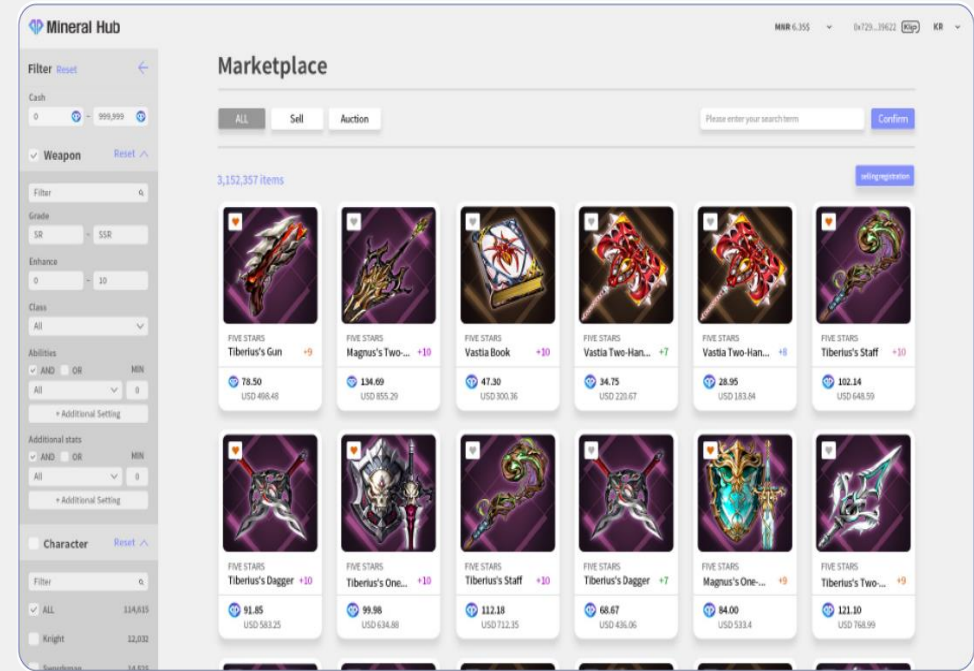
Mineral Hub

MNR 6.35$ 0x729...39622 Klip KR

Filter Reset

Cash

0 - 999,999

Weapon Reset

Filter

Grade

SR - SSR

Enhance

0 - 10

Class

All

Abilities

AND OR MIN

All 0

+ Additional Setting

Additional stats

AND OR MIN

All 0

+ Additional Setting

Character Reset

Filter

ALL 114,615

Knight 12,032

Swordsman 14,531

Marketplace

ALL Sell Auction

Please enter your search term

Confirm

3,152,357 items

selling registration

FIVE STARS
Tiberius's Gun +9
78.50
USD 498.48

FIVE STARS
Magnus's Two-... +10
134.69
USD 855.29

FIVE STARS
Vastia Book +10
47.30
USD 300.36

FIVE STARS
Vastia Two-Han... +7
34.75
USD 220.67

FIVE STARS
Vastia Two-Han... +8
28.95
USD 183.84

FIVE STARS
Tiberius's Staff +10
102.14
USD 648.59

FIVE STARS
Tiberius's Dagger +10
91.85
USD 583.25

FIVE STARS
Tiberius's One-... +10
99.98
USD 634.88

FIVE STARS
Tiberius's Staff +10
112.18
USD 712.35

FIVE STARS
Tiberius's Dagger +7
68.67
USD 436.06

FIVE STARS
Magnus's One-... +9
84.00
USD 533.4

FIVE STARS
Tiberius's Two-... +9
121.10
USD 768.99